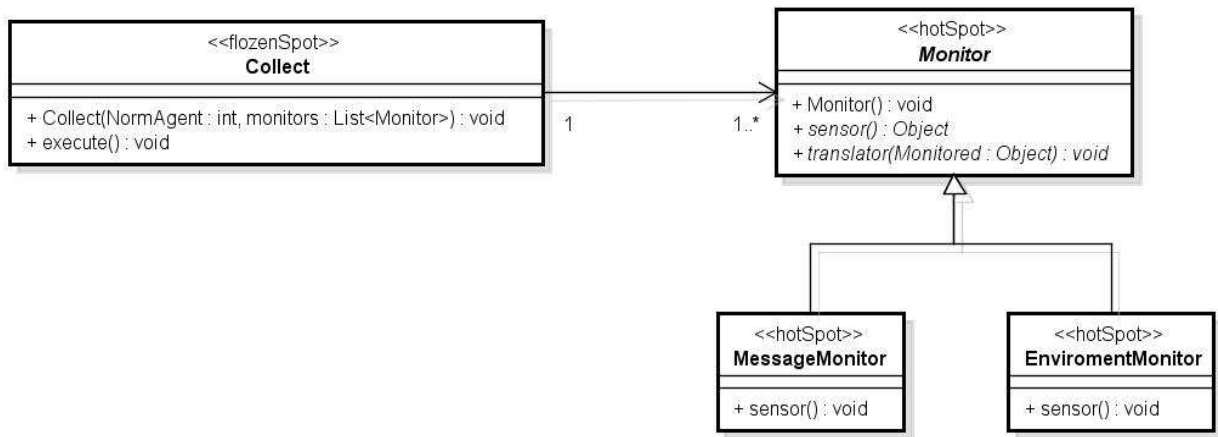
<<flozenSpot>>
Collect

+ Collect(NormAgent : int, monitors : List<Monitor>) : void
+ execute() : void

1

1..*

<<hotSpot>>
Monitor

+ Monitor() : void
+ sensor() : Object
+ translator(Monitored : Object) : void

<<hotSpot>>
MessageMonitor

+ sensor() : void

<<hotSpot>>
EnviromentMonitor

+ sensor() : void